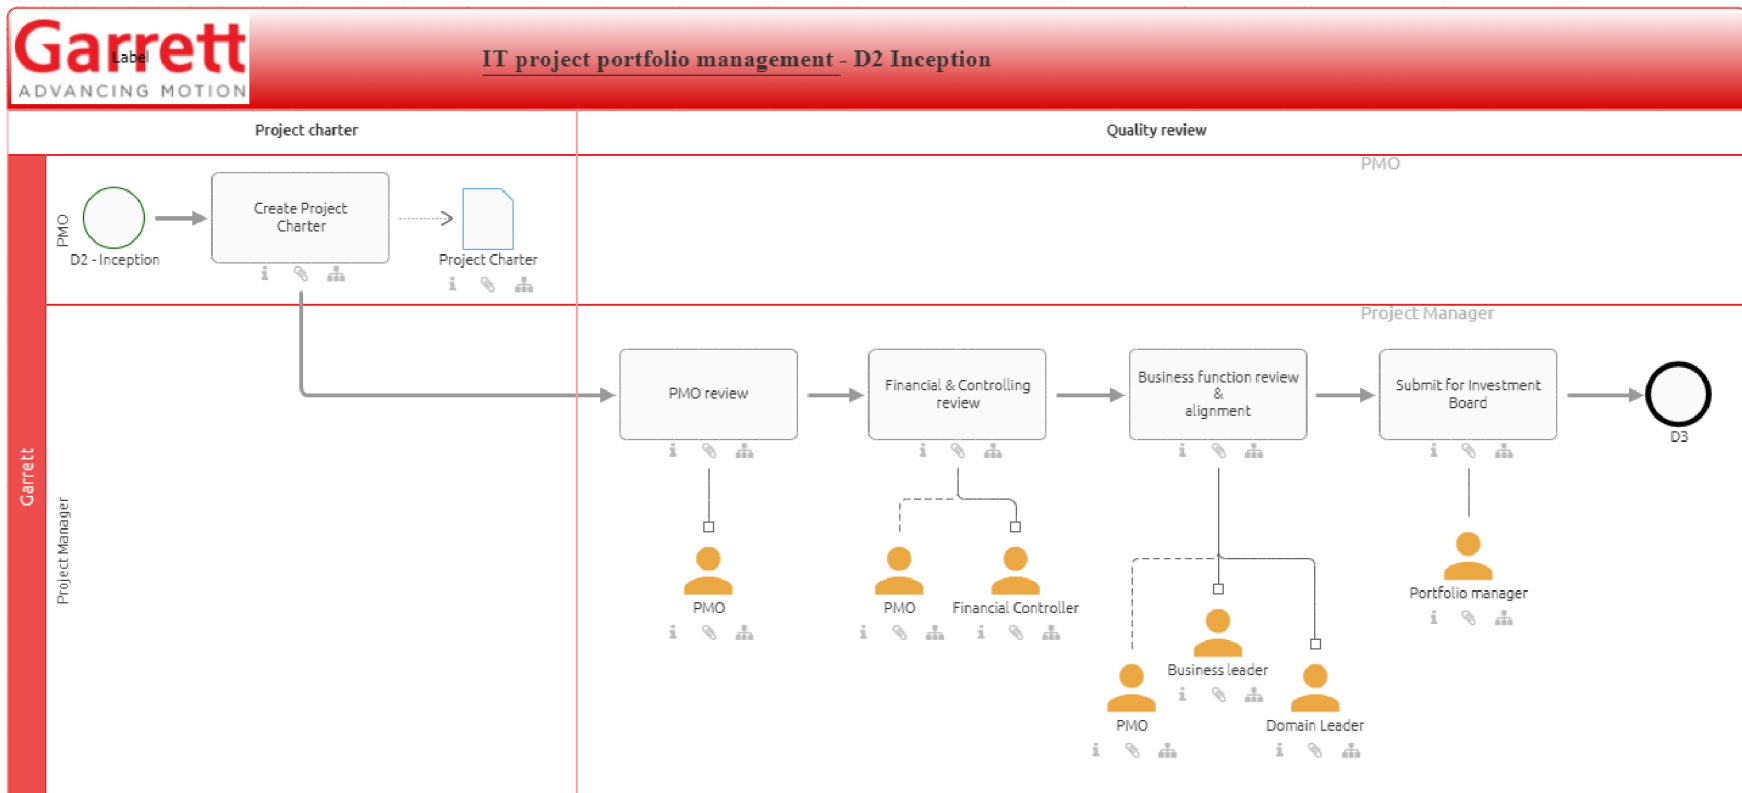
Garrett
Label
ADVANCING MOTION

IT project portfolio management - D2 Inception

Project charter

Quality review

PMO

Garrett

PMO

D2 - Inception

Create Project Charter

Project Charter

Project Manager

Project Manager

PMO review

Financial & Controlling review

Business function review & alignment

Submit for Investment Board

D3

PMO

PMO

Financial Controller

Portfolio manager

Business leader

PMO

Domain Leader